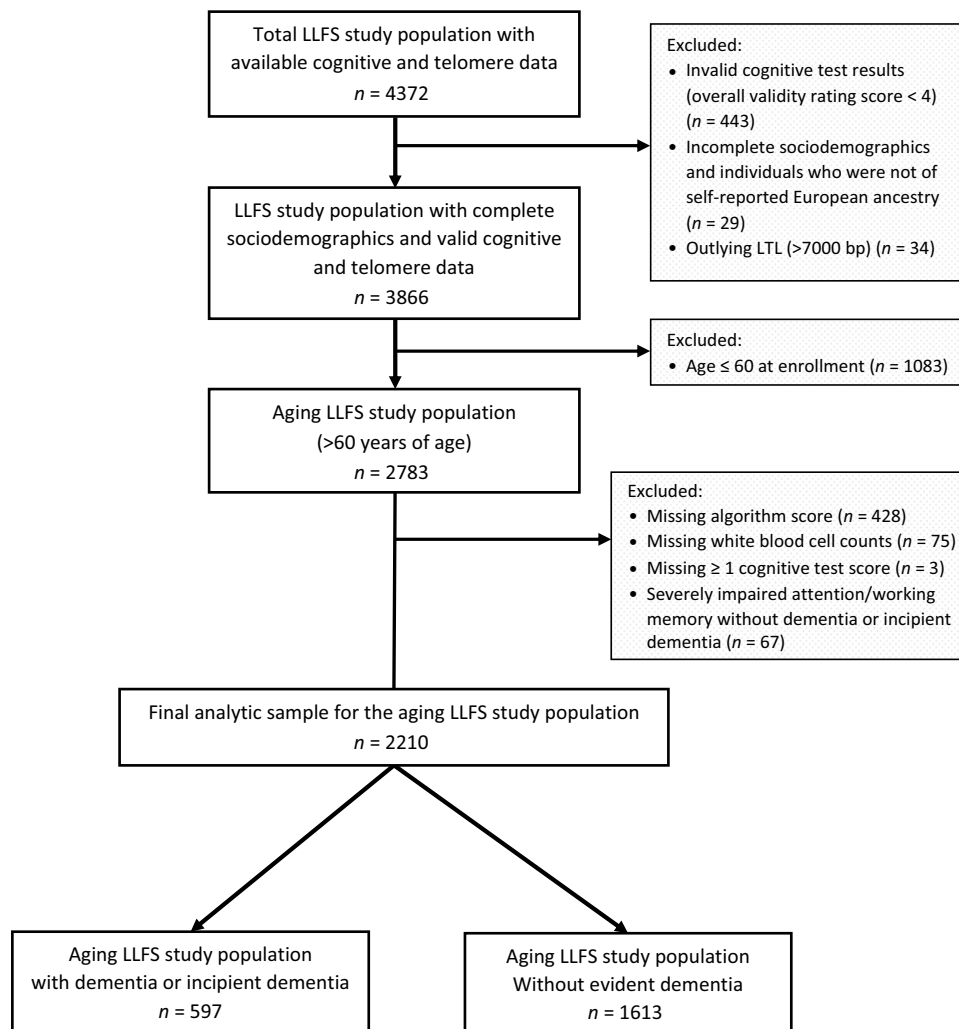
Total LLFS study population with available cognitive and telomere data
$n$ = 4372

Excluded:
• Invalid cognitive test results (overall validity rating score < 4) ($n$ = 443)
• Incomplete sociodemographics and individuals who were not of self-reported European ancestry ($n$ = 29)
• Outlying LTL (>7000 bp) ($n$ = 34)

LLFS study population with complete sociodemographics and valid cognitive and telomere data
$n$ = 3866

Excluded:
• Age ≤ 60 at enrollment ($n$ = 1083)

Aging LLFS study population (>60 years of age)
$n$ = 2783

Excluded:
• Missing algorithm score ($n$ = 428)
• Missing white blood cell counts ($n$ = 75)
• Missing ≥ 1 cognitive test score ($n$ = 3)
• Severely impaired attention/working memory without dementia or incipient dementia ($n$ = 67)

Final analytic sample for the aging LLFS study population
$n$ = 2210

Aging LLFS study population with dementia or incipient dementia
$n$ = 597

Aging LLFS study population Without evident dementia
$n$ = 1613